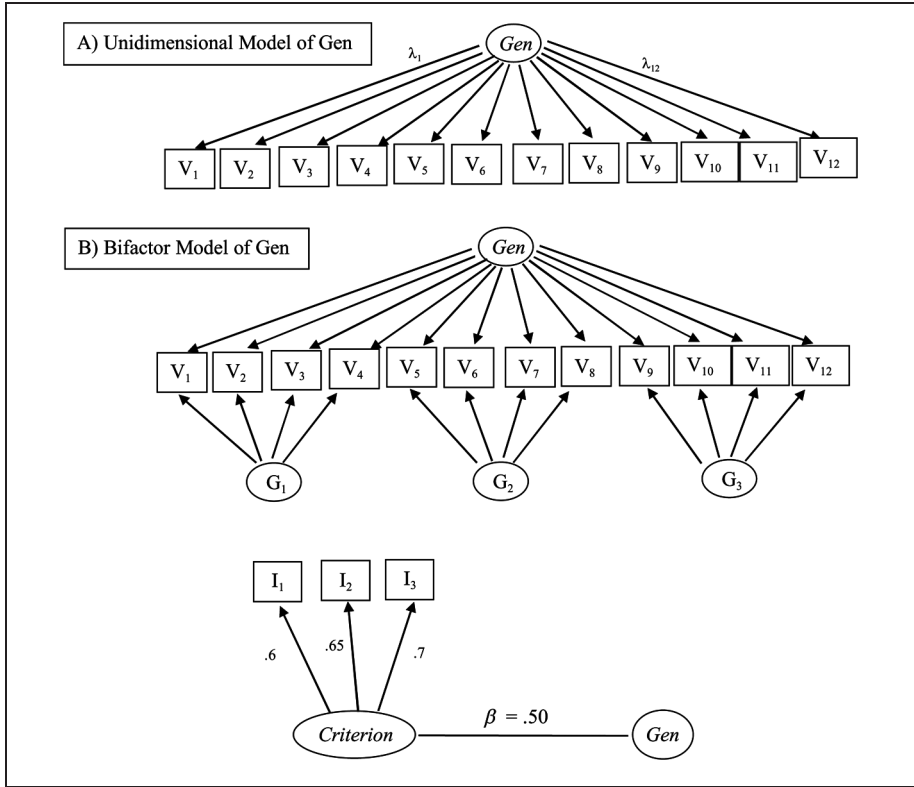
A) Unidimensional Model of Gen

*Gen*

$\lambda_1$

$\lambda_{12}$

$V_1$ $V_2$ $V_3$ $V_4$ $V_5$ $V_6$ $V_7$ $V_8$ $V_9$ $V_{10}$ $V_{11}$ $V_{12}$

B) Bifactor Model of Gen

*Gen*

$V_1$ $V_2$ $V_3$ $V_4$ $V_5$ $V_6$ $V_7$ $V_8$ $V_9$ $V_{10}$ $V_{11}$ $V_{12}$

$G_1$ $G_2$ $G_3$

$I_1$ $I_2$ $I_3$

.6 .65 .7

*Criterion*

$\beta = .50$

*Gen*